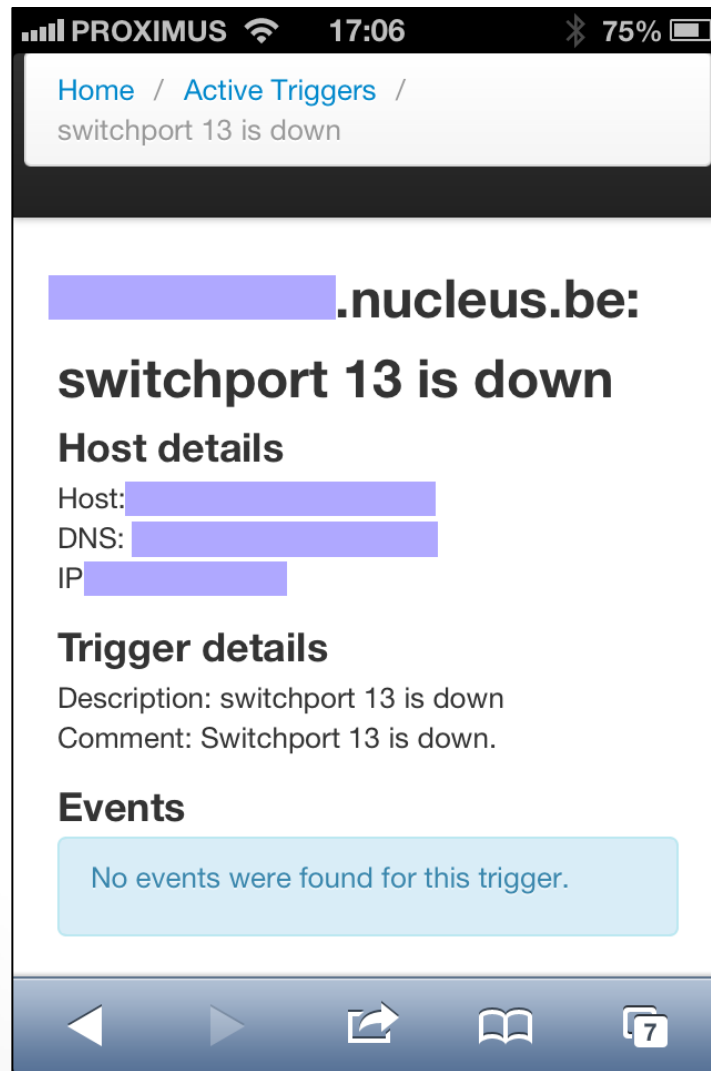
PROXIMUS 17:06 75%

Home / Active Triggers / switchport 13 is down

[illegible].nucleus.be: switchport 13 is down

Host details

Host: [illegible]
DNS: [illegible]
IP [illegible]

Trigger details

Description: switchport 13 is down
Comment: Switchport 13 is down.

Events

No events were found for this trigger.

7